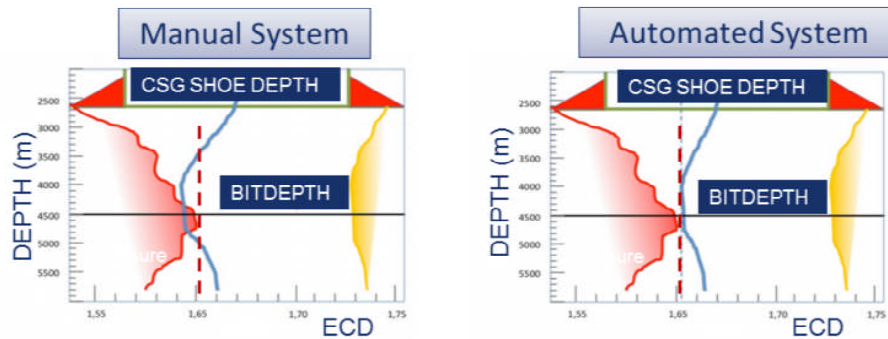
Manual System

CSG SHOE DEPTH

DEPTH (m)

2500
3000
3500
4000
4500
5000
5500

BITDEPTH

ure

1,55
1,60
1,65
1,70
1,75

ECD

Automated System

CSG SHOE DEPTH

DEPTH (m)

2500
3000
3500
4000
4500
5000
5500

BITDEPTH

ure

1,55
1,60
1,65
1,70
1,75

ECD